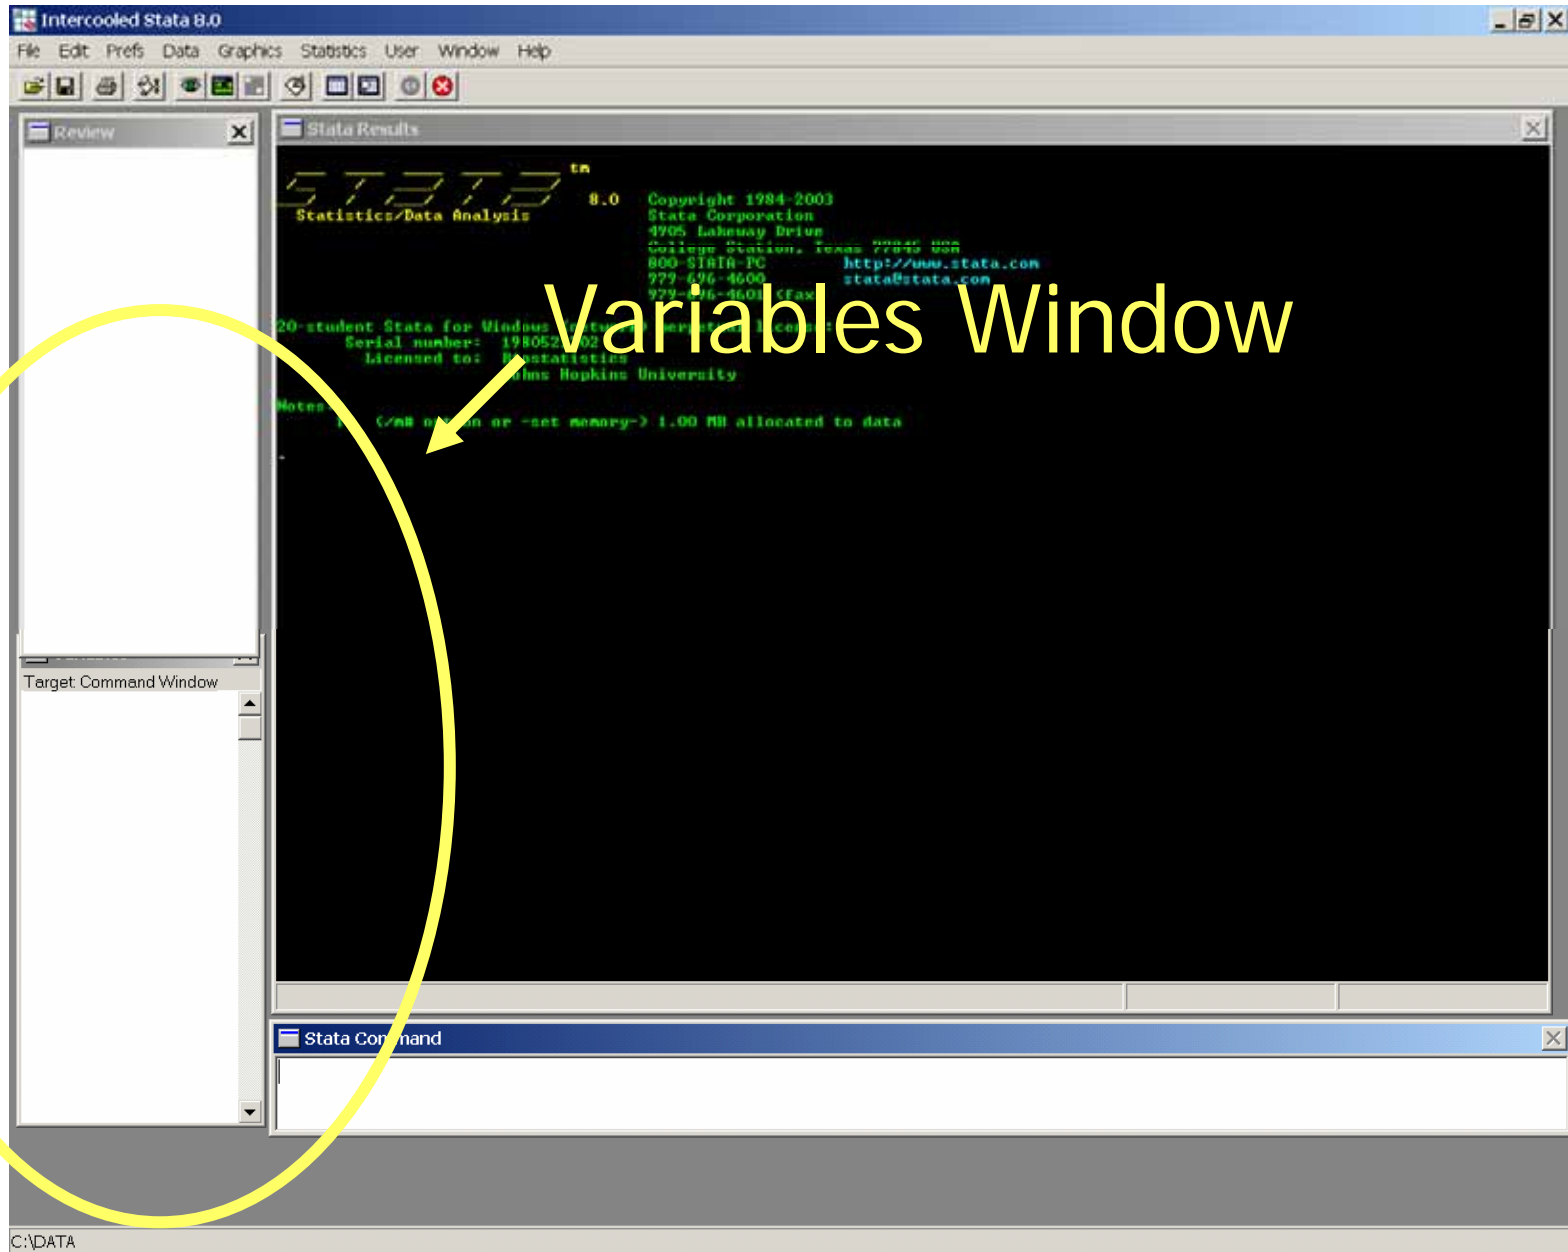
Intercooled Stata 8.0

File Edit Prefs Data Graphics Statistics User Window Help

Review

Stata Results

tm

8.0 Copyright 1984-2003
Statistics/Data Analysis Stata Corporation
4905 Lakeway Drive
College Station, Texas 77845 USA
800-STATA-PC http://www.stata.com
979-696-4600 stata@stata.com
979-696-4601 (fax)

20-student Stata for Windows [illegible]
Serial number: 198052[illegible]02
Licensed to: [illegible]statistics
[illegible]hns Hopkins University

Notes:
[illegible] (/m# o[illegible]n or -set memory-) 1.00 MB allocated to data

.

Variables Window

Target Command Window

Stata Command

C:\DATA